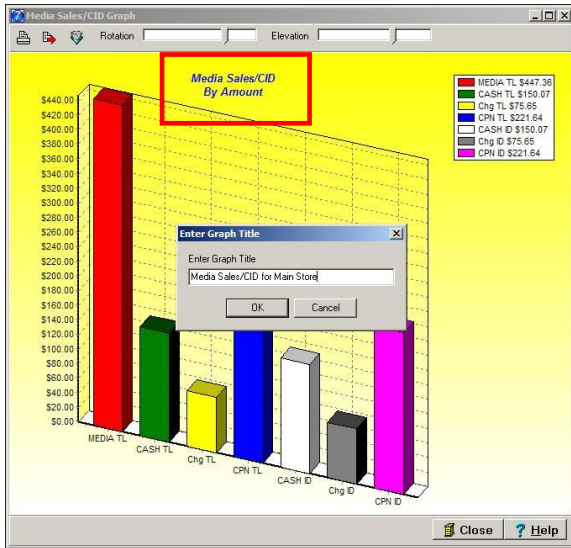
Media Sales/CID Graph

Rotation

Elevation

Media Sales/CID
By Amount

MEDIA TL $447.36
CASH TL $150.07
Chg TL $75.65
CPN TL $221.64
CASH ID $150.07
Chg ID $75.65
CPN ID $221.64

$440.00
$420.00
$400.00
$380.00
$360.00
$340.00
$320.00
$300.00
$280.00
$260.00
$240.00
$220.00
$200.00
$180.00
$160.00
$140.00
$120.00
$100.00
$80.00
$60.00
$40.00
$20.00
$0.00

Enter Graph Title

Enter Graph Title

Media Sales/CID for Main Store

OK

Cancel

MEDIA TL
CASH TL
Chg TL
CPN TL
CASH ID
Chg ID
CPN ID

Close

Help